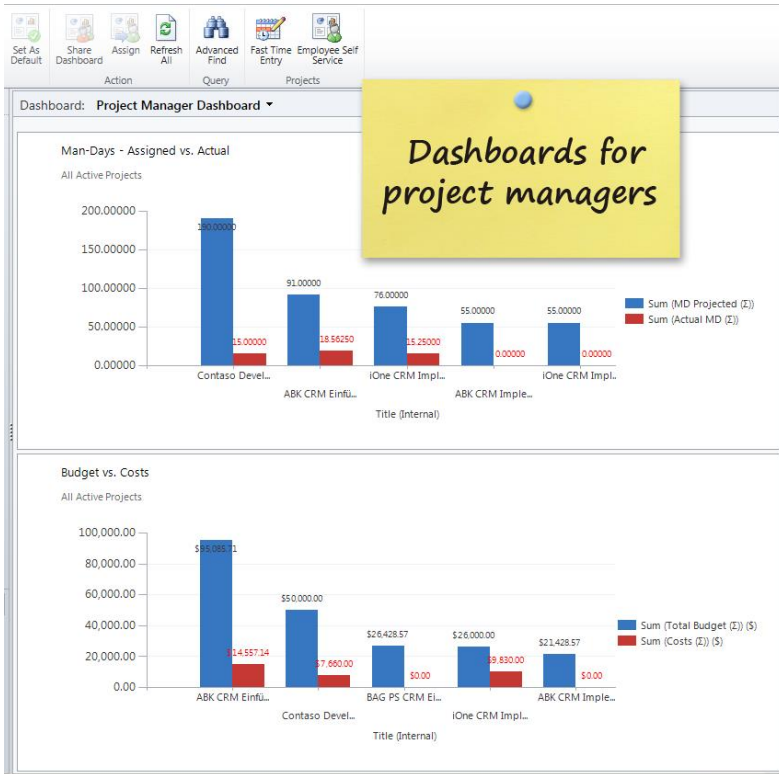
Set As Default

Share Dashboard

Assign

Refresh All

Action

Advanced Find

Query

Fast Time Entry

Employee Self Service

Projects

Dashboard: Project Manager Dashboard ▾

Dashboards for project managers

Man-Days - Assigned vs. Actual

All Active Projects

| Title (Internal) | Sum (MD Projected (Σ)) | Sum (Actual MD (Σ)) |
|---|---|---|
| Contaso Devel... | 190.00000 | 15.00000 |
| ABK CRM Einfü... | 91.00000 | 18.56250 |
| iOne CRM Impl... | 76.00000 | 15.25000 |
| ABK CRM Imple... | 55.00000 | 0.00000 |
| iOne CRM Impl... | 55.00000 | 0.00000 |

200.00000
150.00000
100.00000
50.00000
0.00000

Title (Internal)

Sum (MD Projected (Σ))
Sum (Actual MD (Σ))

Budget vs. Costs

All Active Projects

| Title (Internal) | Sum (Total Budget (Σ)) ($) | Sum (Costs (Σ)) ($) |
|---|---|---|
| ABK CRM Einfü... | $95,085.71 | $14,557.14 |
| Contaso Devel... | $50,000.00 | $7,660.00 |
| BAG PS CRM Ei... | $26,428.57 | $0.00 |
| iOne CRM Impl... | $26,000.00 | $9,830.00 |
| ABK CRM Imple... | $21,428.57 | $0.00 |

100,000.00
80,000.00
60,000.00
40,000.00
20,000.00
0.00

Title (Internal)

Sum (Total Budget (Σ)) ($)
Sum (Costs (Σ)) ($)